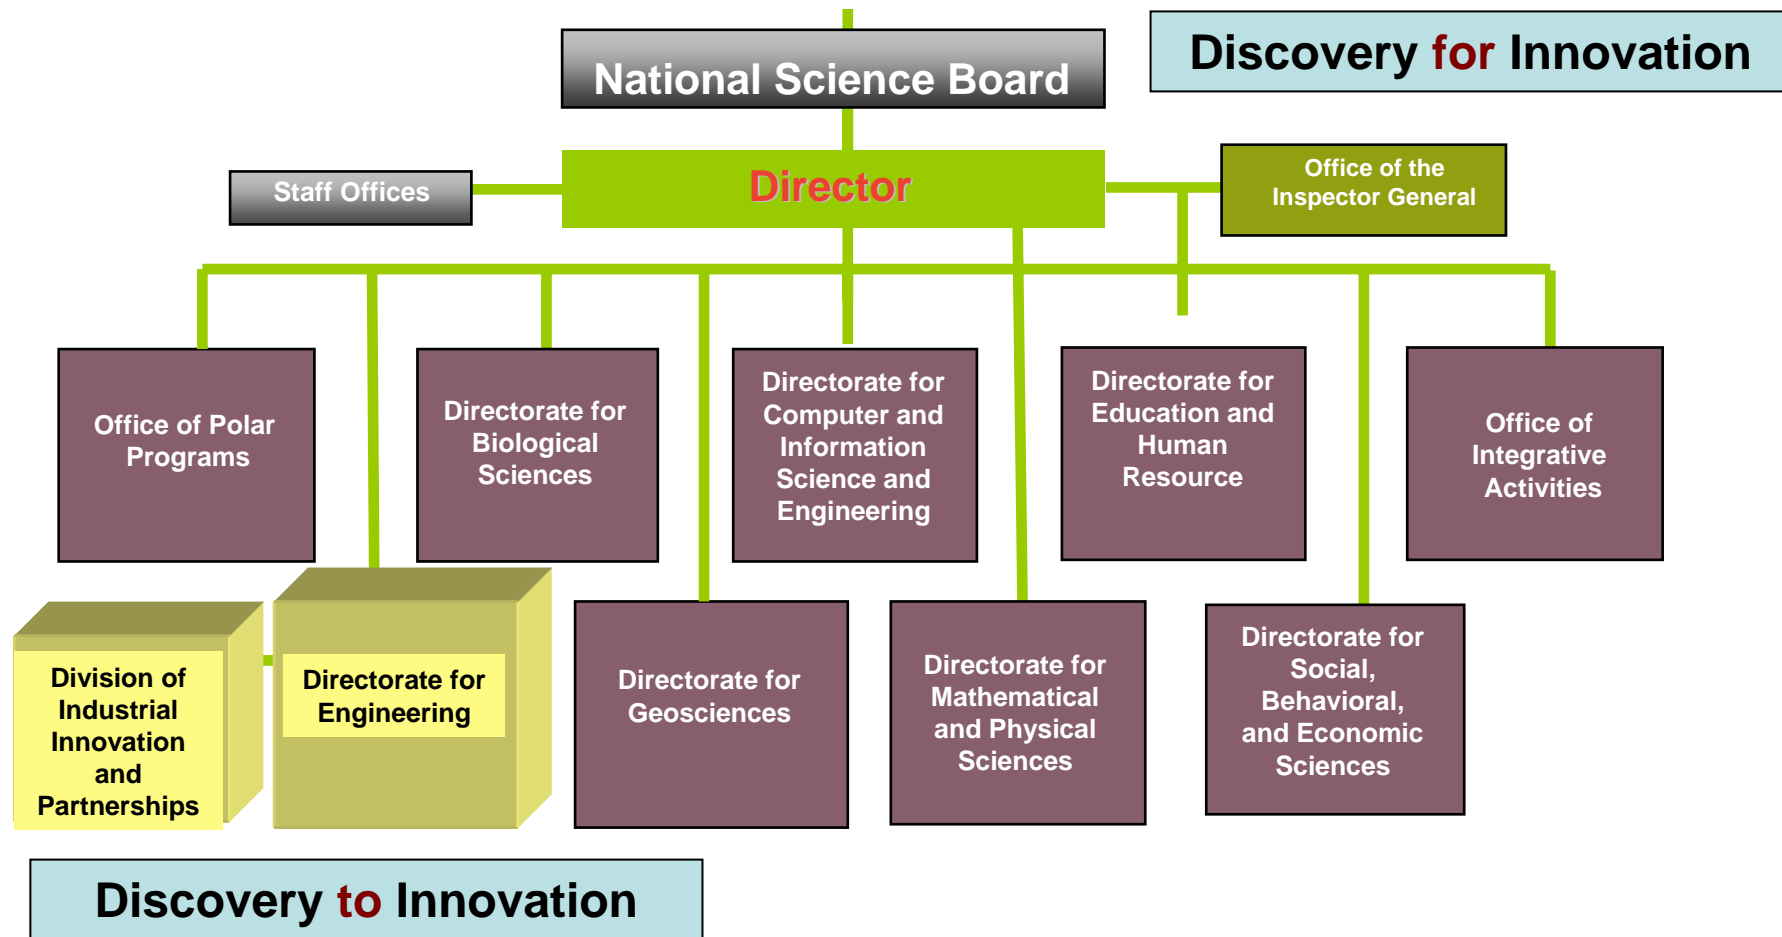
National Science Board

Discovery for Innovation

Staff Offices

Director

Office of the Inspector General

Office of Polar Programs

Directorate for Biological Sciences

Directorate for Computer and Information Science and Engineering

Directorate for Education and Human Resource

Office of Integrative Activities

Division of Industrial Innovation and Partnerships

Directorate for Engineering

Directorate for Geosciences

Directorate for Mathematical and Physical Sciences

Directorate for Social, Behavioral, and Economic Sciences

Discovery to Innovation